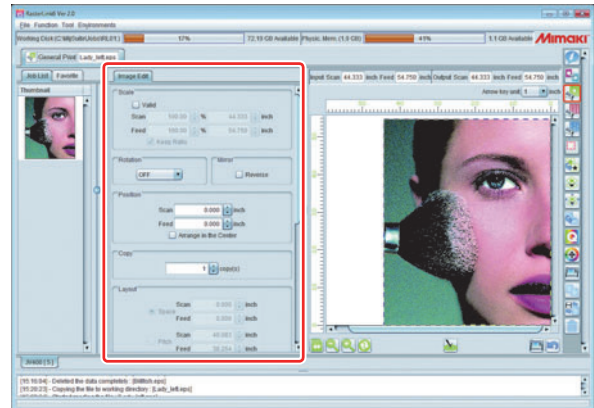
RasterLink6 Ver 2.0
File Function Tool Environments
Working Disk (C:\MySetting\Jobs\RL6\) 17% 72.15 GB Available Physic Mem (1.0 GB) 41% 1.1 GB Available Mimaki
General Print Lady_left.eps
Job List Favorite
Thumbnail
Image Edit
Scale
Valid
Scan 100.00 % 44.333 inch
Feed 100.00 % 54.750 inch
Keep Ratio
Rotation
OFF
Mirror
Reverse
Position
Scan 0.000 inch
Feed 0.000 inch
Arrange in the Center
Copy
1 copy(s)
Layout
Scan 0.000 inch
Space
Feed 0.000 inch
Scan 48.081 inch
Pitch
Feed 58.204 inch
Input Scan 44.333 inch Feed 54.750 inch Output Scan 44.333 inch Feed 54.750 inch
Arrow key unit 1 inch
JV400 ( 1 )
[15:16:04] - Deleted the data completely : [IMtech.eps]
[15:20:23] - Copying the file to working directory : [Lady_left.eps]